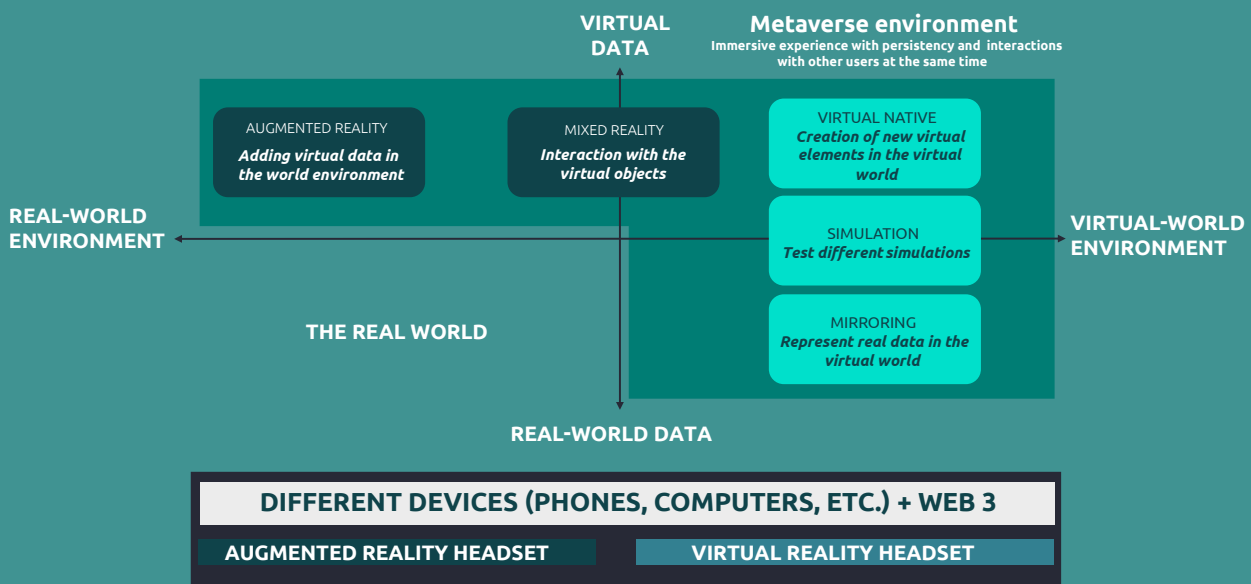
VIRTUAL DATA

Metaverse environment
Immersive experience with persistency and interactions with other users at the same time

AUGMENTED REALITY
Adding virtual data in the world environment

MIXED REALITY
Interaction with the virtual objects

VIRTUAL NATIVE
Creation of new virtual elements in the virtual world

REAL-WORLD ENVIRONMENT

SIMULATION
Test different simulations

VIRTUAL-WORLD ENVIRONMENT

THE REAL WORLD

MIRRORING
Represent real data in the virtual world

REAL-WORLD DATA

DIFFERENT DEVICES (PHONES, COMPUTERS, ETC.) + WEB 3

AUGMENTED REALITY HEADSET

VIRTUAL REALITY HEADSET